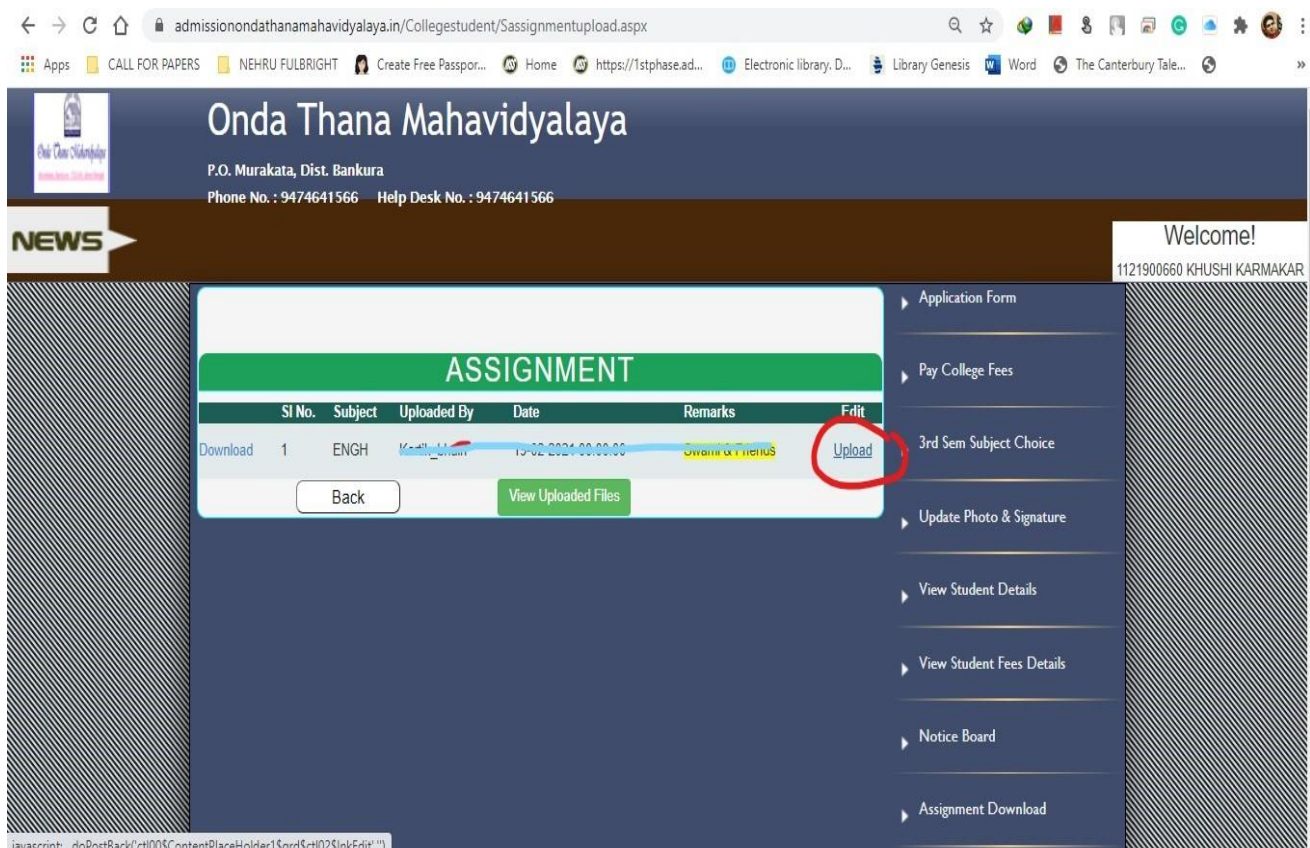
admissionondathanamahavidyalaya.in/Collegestudent/Sassignmentupload.aspx

Apps CALL FOR PAPERS NEHRU FULBRIGHT Create Free Passpor... Home https://1stphase.ad... Electronic library. D... Library Genesis Word The Canterbury Tale...

Onda Thana Mahavidyalaya

P.O. Murakata, Dist. Bankura

Phone No. : 9474641566 Help Desk No. : 9474641566

NEWS

Welcome!

1121900660 KHUSHI KARMAKAR

ASSIGNMENT

| | Sl No. | Subject | Uploaded By | Date | Remarks | Edit |
|---|---|---|---|---|---|---|
| Download | 1 | ENGH | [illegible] | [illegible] | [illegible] | Upload |

Back

View Uploaded Files

Application Form

Pay College Fees

3rd Sem Subject Choice

Update Photo & Signature

View Student Details

View Student Fees Details

Notice Board

Assignment Download

javascript:__doPostBack('ctl00$ContentPlaceHolder1$grd$ctl02$lnkEdit','')